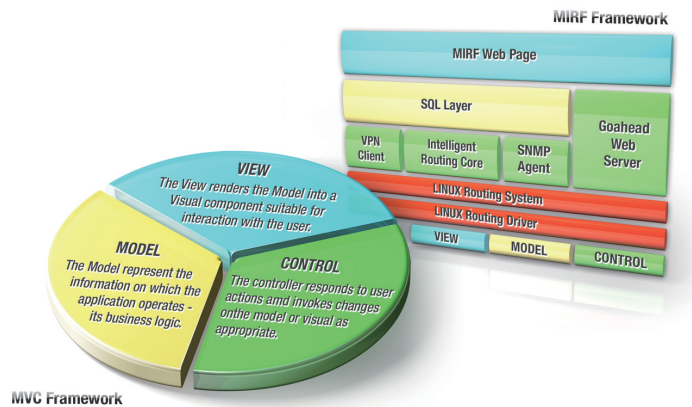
MIRF Framework

MIRF Web Page

SQL Layer

VPN Client

Intelligent Routing Core

SNMP Agent

Goahead Web Server

LINUX Routing System

LINUX Routing Driver

VIEW

MODEL

CONTROL

VIEW
The View renders the Model into a Visual component suitable for interaction with the user.

MODEL
The Model represent the information on which the application operates - its business logic.

CONTROL
The controller responds to user actions amd invokes changes onthe model or visual as appropriate.

MVC Framework